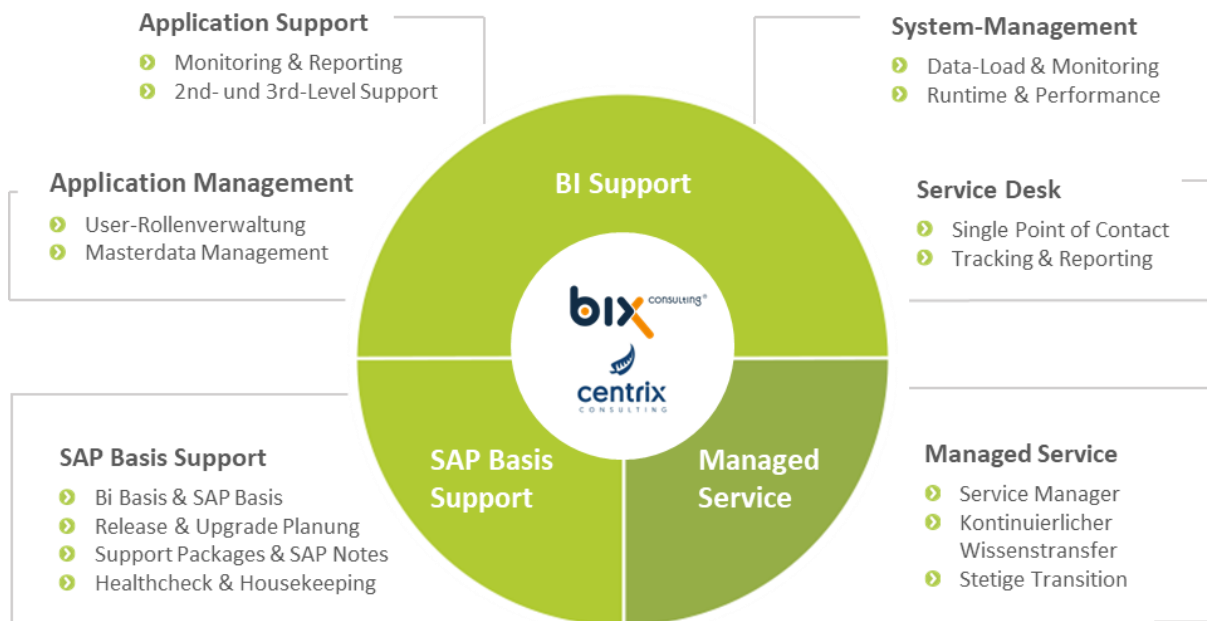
Application Support

Monitoring & Reporting
2nd- und 3rd-Level Support

System-Management

Data-Load & Monitoring
Runtime & Performance

Application Management

User-Rollenverwaltung
Masterdata Management

BI Support

Service Desk

Single Point of Contact
Tracking & Reporting

bix consulting®

centrix CONSULTING

SAP Basis Support

Bi Basis & SAP Basis
Release & Upgrade Planung
Support Packages & SAP Notes
Healthcheck & Housekeeping

SAP Basis Support

Managed Service

Managed Service

Service Manager
Kontinuierlicher Wissenstransfer
Stetige Transition